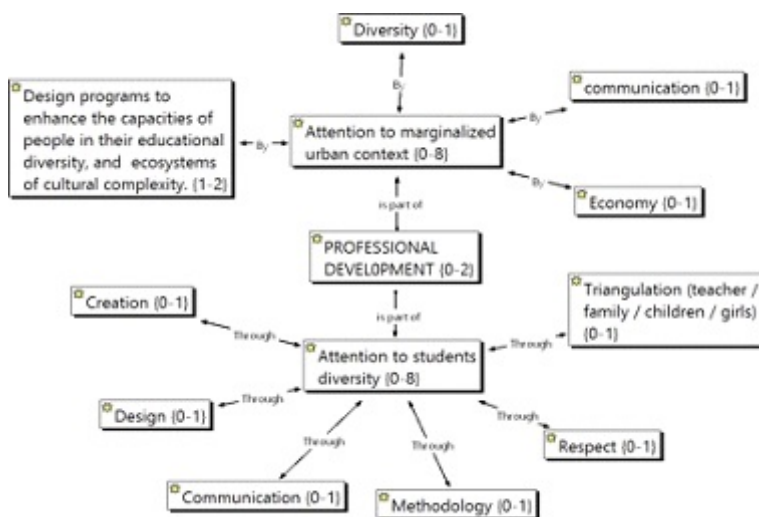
Diversity {0-1}

By

Design programs to enhance the capacities of people in their educational diversity, and ecosystems of cultural complexity. {1-2}

By

Attention to marginalized urban context {0-8}

By

communication {0-1}

By

Economy {0-1}

is part of

PROFESSIONAL DEVELOPMENT {0-2}

is part of

Creation {0-1}

Through

Attention to students diversity {0-8}

Through

Triangulation (teacher / family / children / girls) {0-1}

Through

Design {0-1}

Through

Through

Through

Respect {0-1}

Communication {0-1}

Methodology {0-1}